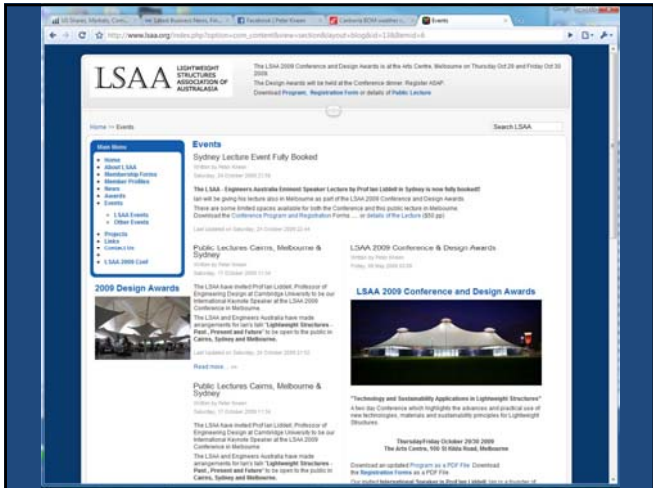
US Shares, Markets, Com... | Sydney Business News, Fin... | Facebook | Peter Kraan | Canberra BOM weather c... | Events

http://www.lsaa.org/index.php?option=com_content&view=section&layout=blog&id=13&Itemid=6

LSAA LIGHTWEIGHT STRUCTURES ASSOCIATION OF AUSTRALASIA

The LSAA 2009 Conference and Design Awards is at the Arts Centre, Melbourne on Thursday Oct 29 and Friday Oct 30 2009
The Design Awards will be held at the Conference dinner. Register ASAP.
Download Program, Registration Form or details of Public Lecture

Home >> Events

Search LSAA

Main Menu
• Home
• About LSAA
• Membership Forms
• Member Profiles
• News
• Awards
• Events
• LSAA Events
• Other Events
• Projects
• Links
• Contact Us
•
• LSAA 2009 Conf

2009 Design Awards

Events

Sydney Lecture Event Fully Booked
Written by Peter Kraan
Saturday, 24 October 2009 22:06

The LSAA - Engineers Australia Eminent Speaker Lecture by Prof Ian Liddell in Sydney is now fully booked!
Ian will be giving his lecture also in Melbourne as part of the LSAA 2009 Conference and Design Awards.
There are some limited spaces available for both the Conference and this public lecture in Melbourne.
Download the Conference Program and Registration Forms ... or details of the Lecture ($55 pp)

Last Updated on Saturday, 24 October 2009 22:44

Public Lectures Cairns, Melbourne & Sydney
Written by Peter Kraan
Saturday, 17 October 2009 11:34

The LSAA have invited Prof Ian Liddell, Professor of Engineering Design at Cambridge University to be our International Keynote Speaker at the LSAA 2009 Conference in Melbourne.
The LSAA and Engineers Australia have made arrangements for Ian's talk "Lightweight Structures - Past, Present and Future" to be open to the public in Cairns, Sydney and Melbourne.

Last Updated on Saturday, 24 October 2009 21:52

Read more...

Public Lectures Cairns, Melbourne & Sydney
Written by Peter Kraan
Saturday, 17 October 2009 11:34

The LSAA have invited Prof Ian Liddell, Professor of Engineering Design at Cambridge University to be our International Keynote Speaker at the LSAA 2009 Conference in Melbourne.
The LSAA and Engineers Australia have made arrangements for Ian's talk "Lightweight Structures - Past, Present and Future" to be open to the public in Cairns, Sydney and Melbourne.

LSAA 2009 Conference & Design Awards
Written by Peter Kraan
Friday, 08 May 2009 10:29

LSAA 2009 Conference and Design Awards

"Technology and Sustainability Applications in Lightweight Structures"
A two day Conference which highlights the advances and practical use of new technologies, materials and sustainability principles for Lightweight Structures.

Thursday/Friday October 29/30 2009
The Arts Centre, 100 St Kilda Road, Melbourne

Download an updated Program as a PDF File. Download the Registration Forms as a PDF File.
Our invited International Speaker is Prof Ian Liddell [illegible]